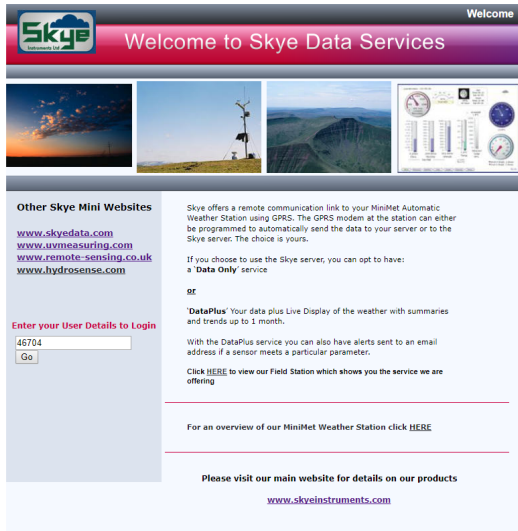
Welcome

Skye Instruments Ltd

Welcome to Skye Data Services

Other Skye Mini Websites

www.skyedata.com
www.uvmeasuring.com
www.remote-sensing.co.uk
www.hydrosense.com

Enter your User Details to Login

46704

Go

Skye offers a remote communication link to your MiniMet Automatic Weather Station using GPRS. The GPRS modem at the station can either be programmed to automatically send the data to your server or to the Skye server. The choice is yours.

If you choose to use the Skye server, you can opt to have: a 'Data Only' service

or

'DataPlus' Your data plus Live Display of the weather with summaries and trends up to 1 month.

With the DataPlus service you can also have alerts sent to an email address if a sensor meets a particular parameter.

Click HERE to view our Field Station which shows you the service we are offering

For an overview of our MiniMet Weather Station click HERE

Please visit our main website for details on our products

www.skyeinstruments.com